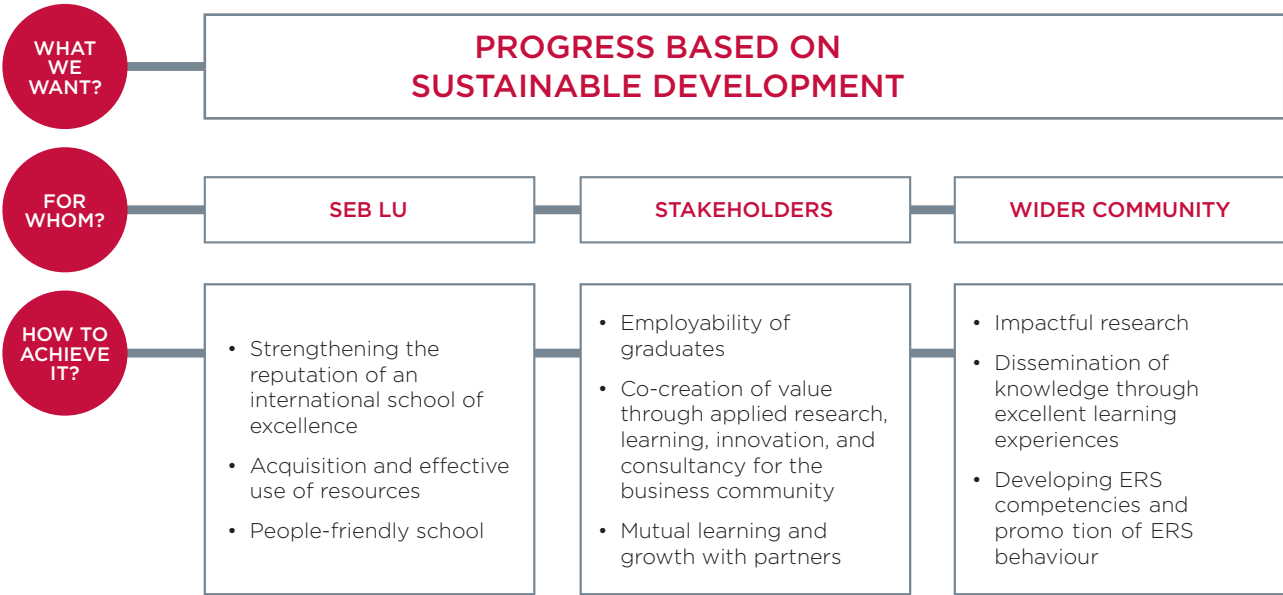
WHAT WE WANT?

PROGRESS BASED ON SUSTAINABLE DEVELOPMENT

FOR WHOM?

SEB LU

STAKEHOLDERS

WIDER COMMUNITY

HOW TO ACHIEVE IT?

• Strengthening the reputation of an international school of excellence
• Acquisition and effective use of resources
• People-friendly school

• Employability of graduates
• Co-creation of value through applied research, learning, innovation, and consultancy for the business community
• Mutual learning and growth with partners

• Impactful research
• Dissemination of knowledge through excellent learning experiences
• Developing ERS competencies and promo tion of ERS behaviour